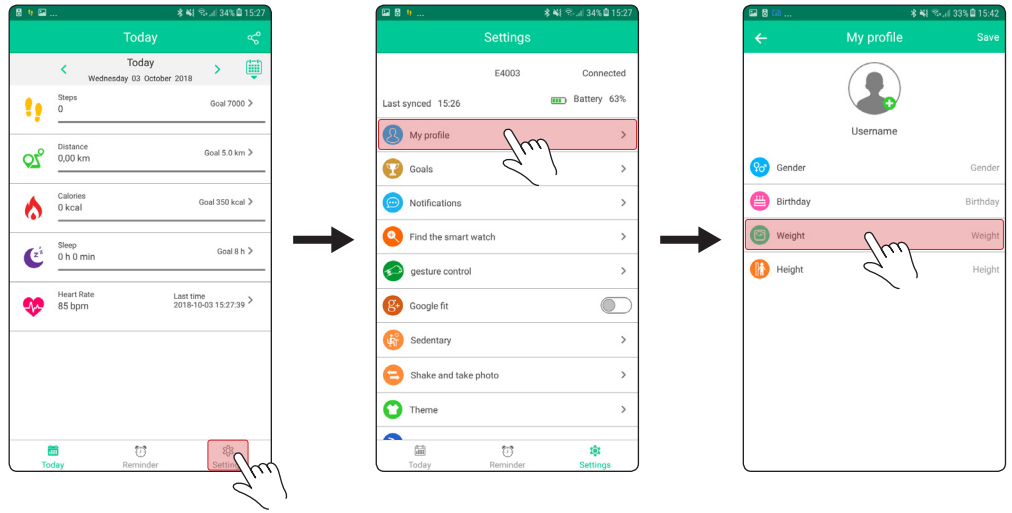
34% 15:27

Today

Today
Wednesday 03 October 2018

Steps
0
Goal 7000

Distance
0,00 km
Goal 5.0 km

Calories
0 kcal
Goal 350 kcal

Sleep
0 h 0 min
Goal 8 h

Heart Rate
85 bpm
Last time
2018-10-03 15:27:39

Today
Reminder
Settin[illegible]

34% 15:27

Settings

E4003
Connected

Last synced 15:26
Battery 63%

My profile

Goals

Notifications

Find the smart watch

gesture control

Google fit

Sedentary

Shake and take photo

Theme

Today
Reminder
Settings

33% 15:42

My profile
Save

Username

Gender
Gender

Birthday
Birthday

Weight
Weight

Height
Height